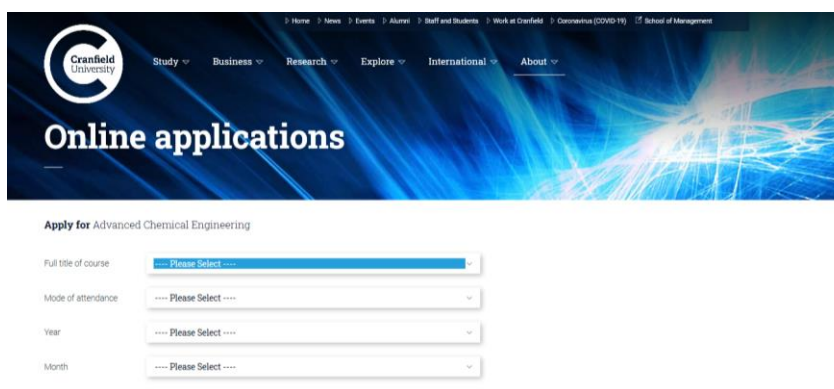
Home News Events Alumni Staff and Students Work at Cranfield Coronavirus (COVID-19) School of Management

Cranfield University

Study Business Research Explore International About

Online applications

Apply for Advanced Chemical Engineering

Full title of course ---- Please Select ----

Mode of attendance ---- Please Select ----

Year ---- Please Select ----

Month ---- Please Select ----